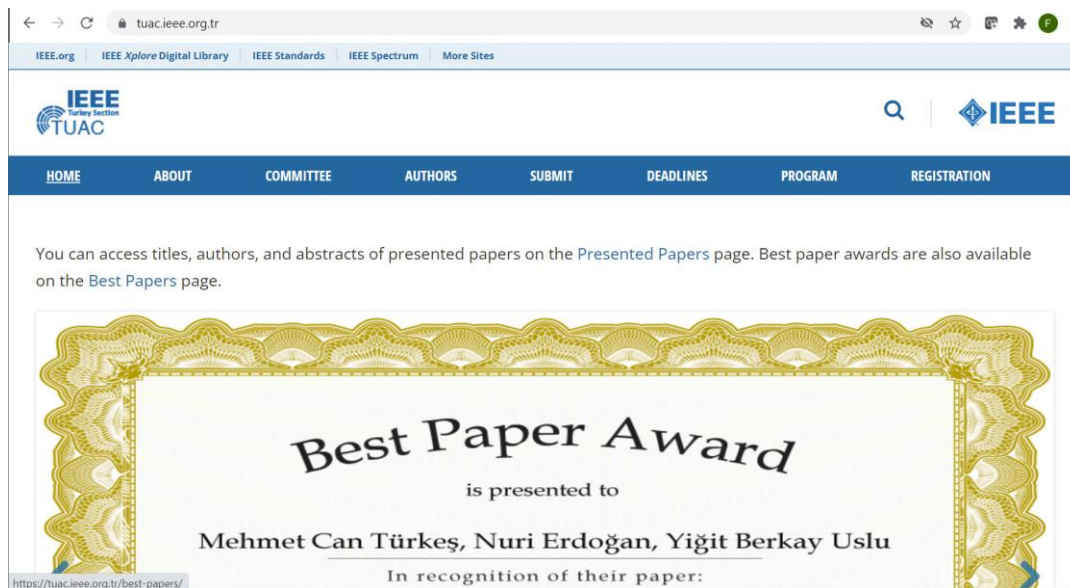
tuac.ieee.org.tr

F

IEEE.org | IEEE *Xplore* Digital Library | IEEE Standards | IEEE Spectrum | More Sites

IEEE Turkey Section TUAC

IEEE

HOME ABOUT COMMITTEE AUTHORS SUBMIT DEADLINES PROGRAM REGISTRATION

You can access titles, authors, and abstracts of presented papers on the Presented Papers page. Best paper awards are also available on the Best Papers page.

Best Paper Award

is presented to

Mehmet Can Türkeş, Nuri Erdoğan, Yiğit Berkay Uslu

In recognition of their paper:

https://tuac.ieee.org.tr/best-papers/